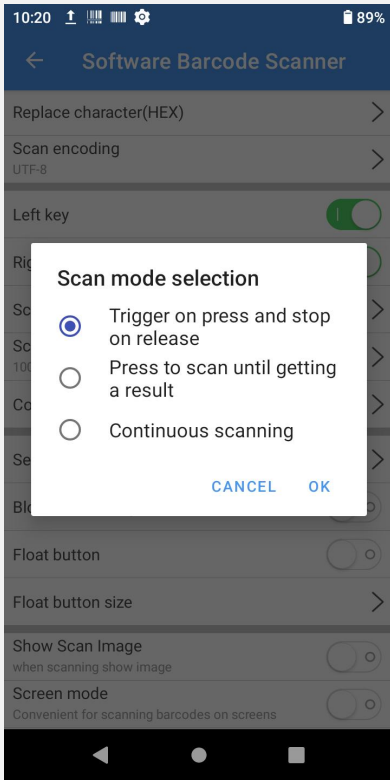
10:20 89%

Software Barcode Scanner

Replace character(HEX)

Scan encoding
UTF-8

Left key

Rig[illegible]

Sc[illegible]

Sc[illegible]
100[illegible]

Co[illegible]

Se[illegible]

Bl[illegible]

Scan mode selection

Trigger on press and stop on release

Press to scan until getting a result

Continuous scanning

CANCEL OK

Float button

Float button size

Show Scan Image
when scanning show image

Screen mode
Convenient for scanning barcodes on screens